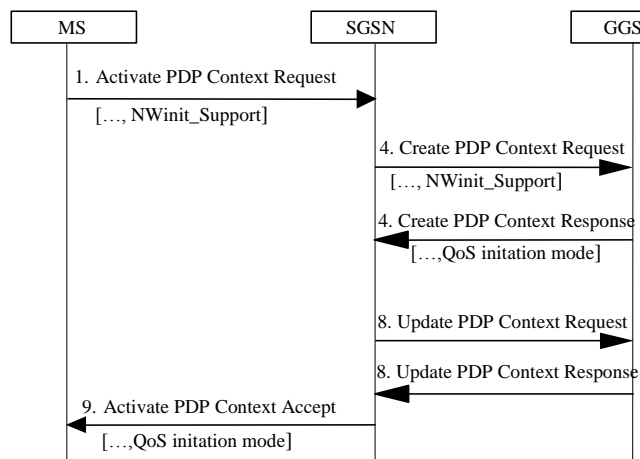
MS

SGSN

GGS

1. Activate PDP Context Request

[…, NWinit_Support]

4. Create PDP Context Request

[…, NWinit_Support]

4. Create PDP Context Response

[…,QoS initation mode]

8. Update PDP Context Request

8. Update PDP Context Response

9. Activate PDP Context Accept

[…,QoS initation mode]